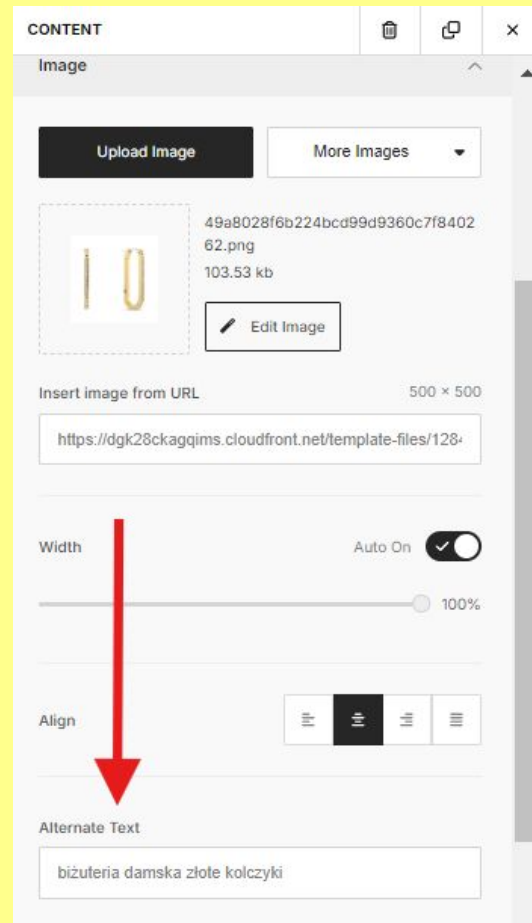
CONTENT

Image

Upload Image

More Images

49a8028f6b224bcd99d9360c7f840262.png

103.53 kb

Edit Image

Insert image from URL

500 × 500

https://dgk28ckagqims.cloudfront.net/template-files/128

Width

Auto On

100%

Align

Alternate Text

biżuteria damska złote kolczyki